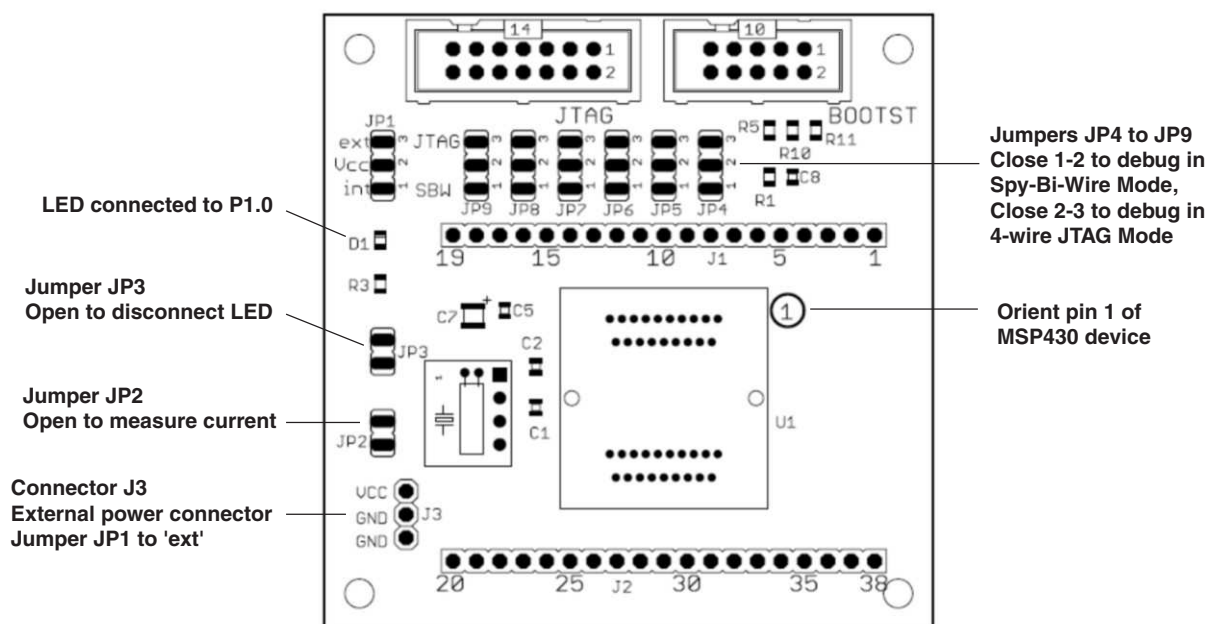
14
1
2
10
1
2
JTAG
BOOTST
JP1
ext
Vcc
int
3
2
1
JTAG
SBW
JP9
JP8
JP7
JP6
JP5
JP4
R5
R11
R10
C8
R1

Jumpers JP4 to JP9
Close 1-2 to debug in Spy-Bi-Wire Mode,
Close 2-3 to debug in 4-wire JTAG Mode

LED connected to P1.0

D1
19
15
10
J1
5
1

Jumper JP3
Open to disconnect LED

R3
C7
C5
JP3
C2
1

Orient pin 1 of MSP430 device

Jumper JP2
Open to measure current

JP2
C1
U1

Connector J3
External power connector
Jumper JP1 to 'ext'

VCC
GND
GND
J3
20
25
J2
30
35
38